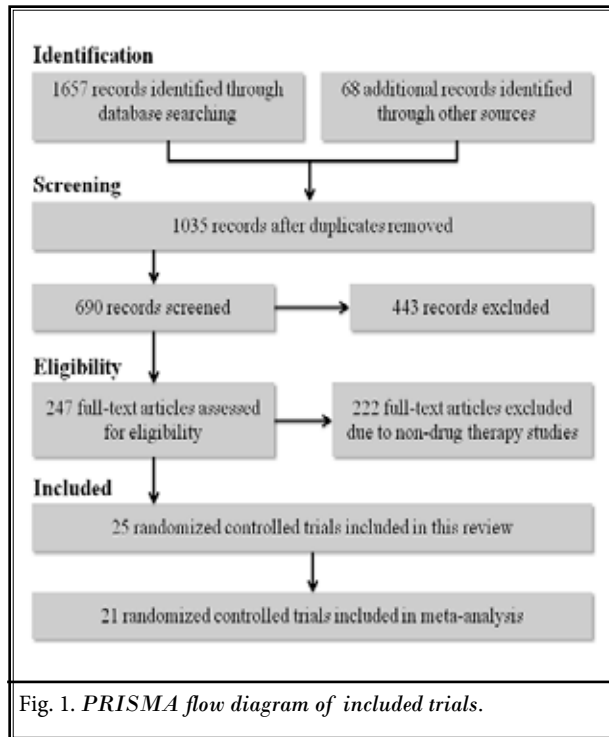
Identification

1657 records identified through database searching

68 additional records identified through other sources

Screening

1035 records after duplicates removed

690 records screened

443 records excluded

Eligibility

247 full-text articles assessed for eligibility

222 full-text articles excluded due to non-drug therapy studies

Included

25 randomized controlled trials included in this review

21 randomized controlled trials included in meta-analysis

Fig. 1. PRISMA flow diagram of included trials.